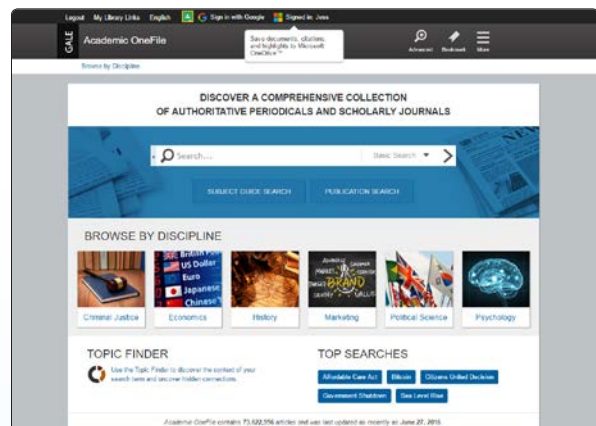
Logout My Library Links English Sign in with Google Signed in: Java

GALE Academic OneFile

Save documents, citations, and highlights to Microsoft OneDrive™

Advanced Bookmark More

Browse by Discipline

DISCOVER A COMPREHENSIVE COLLECTION OF AUTHORITATIVE PERIODICALS AND SCHOLARLY JOURNALS

Search...

Basic Search

SUBJECT GUIDE SEARCH

PUBLICATION SEARCH

BROWSE BY DISCIPLINE

British Pound
US Dollar
Euro
Japanese
Chinese

MARKET
BRAND
VALUE

Criminal Justice

Economics

History

Marketing

Political Science

Psychology

TOPIC FINDER

Use the Topic Finder to discover the context of your search term and uncover hidden connections.

TOP SEARCHES

Affordable Care Act

Bitcoin

Citizens United Decision

Government Shutdown

Sea Level Rise

Academic OneFile contains 73,522,556 articles and was last updated as recently as June 27, 2015.